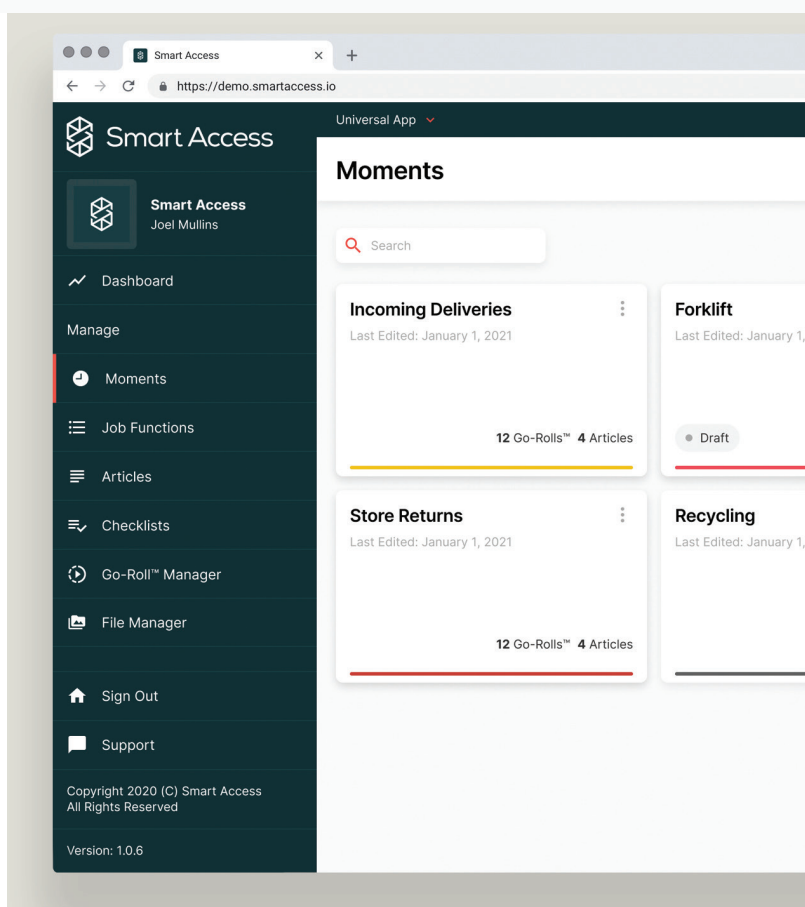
Smart Access ×  +

https://demo.smartaccess.io

Smart Access

Universal App

Moments

Smart Access
Joel Mullins

Dashboard

Manage

Moments

Job Functions

Articles

Checklists

Go-Roll™ Manager

File Manager

Sign Out

Support

Copyright 2020 (C) Smart Access
All Rights Reserved

Version: 1.0.6

Search

Incoming Deliveries
Last Edited: January 1, 2021

12 Go-Rolls™ 4 Articles

Forklift
Last Edited: January 1,

Draft

Store Returns
Last Edited: January 1, 2021

12 Go-Rolls™ 4 Articles

Recycling
Last Edited: January 1,